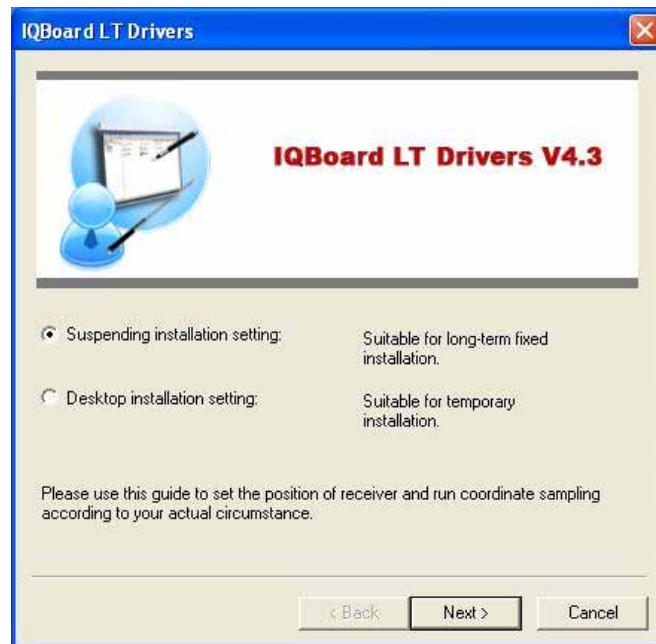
IQBoard LT Drivers

IQBoard LT Drivers V4.3

Suspending installation setting:

Suitable for long-term fixed installation.

Desktop installation setting:

Suitable for temporary installation.

Please use this guide to set the position of receiver and run coordinate sampling according to your actual circumstance.

< Back

Next >

Cancel